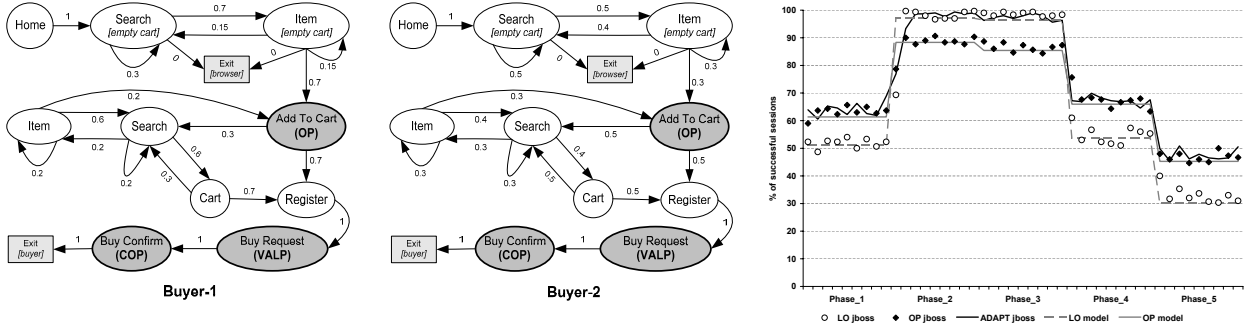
Home
1
Search
[empty cart]
0.7
Item
[empty cart]
0.15
0
0
0.15
0.3
Exit
[browser]
0.7
0.2
Item
0.6
Search
0.3
Add To Cart
(OP)
0.2
0.6
0.7
0.2
0.2
0.3
Cart
0.7
Register
1
Exit
[buyer]
1
Buy Confirm
(COP)
1
Buy Request
(VALP)
Buyer-1

Home
1
Search
[empty cart]
0.5
Item
[empty cart]
0.4
0
0
0.3
0.5
Exit
[browser]
0.3
0.3
Item
0.4
Search
0.5
Add To Cart
(OP)
0.3
0.4
0.5
0.3
0.3
0.5
Cart
0.5
Register
1
Exit
[buyer]
1
Buy Confirm
(COP)
1
Buy Request
(VALP)
Buyer-2

100
90
80
70
60
50
40
30
20
10
0
% of successful sessions
Phase_1
Phase_2
Phase_3
Phase_4
Phase_5
LO jboss
OP jboss
ADAPT jboss
LO model
OP model